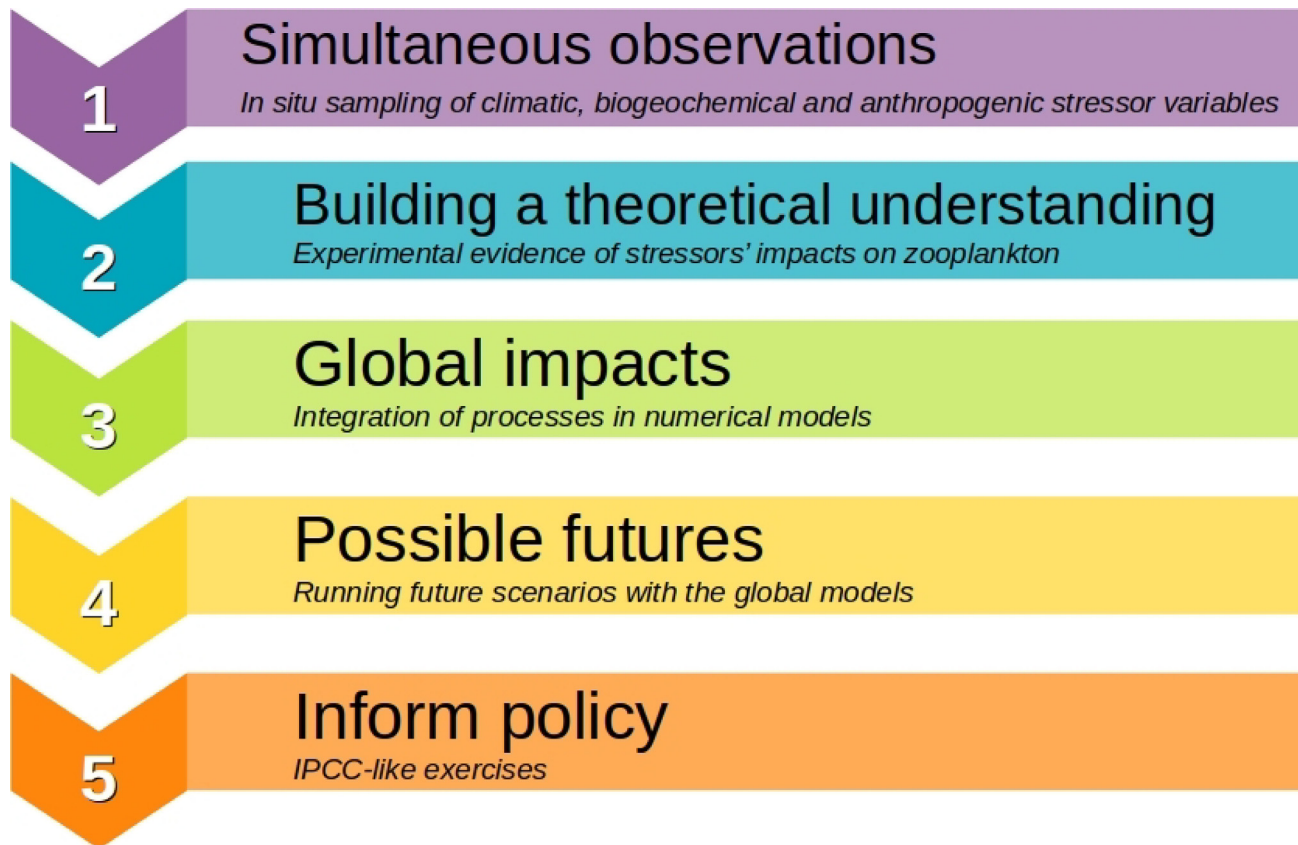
1
Simultaneous observations
In situ sampling of climatic, biogeochemical and anthropogenic stressor variables

2
Building a theoretical understanding
Experimental evidence of stressors' impacts on zooplankton

3
Global impacts
Integration of processes in numerical models

4
Possible futures
Running future scenarios with the global models

5
Inform policy
IPCC-like exercises